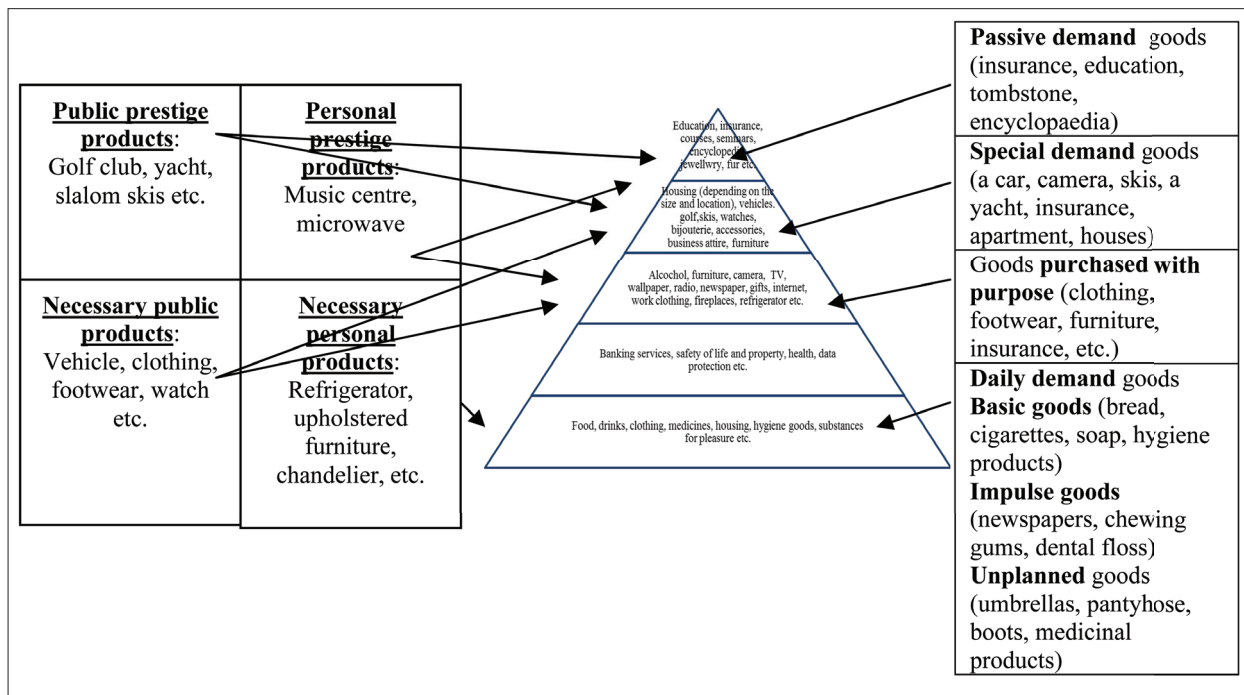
Public prestige products: Golf club, yacht, slalom skis etc.

Personal prestige products: Music centre, microwave

Necessary public products: Vehicle, clothing, footwear, watch etc.

Necessary personal products: Refrigerator, upholstered furniture, chandelier, etc.

Education, insurance, courses, seminars, encyclopedia, jewellwry, fur etc.

Housing (depending on the size and location), vehicles. golf,skis, watches, bijouterie, accessories, business attire, furniture

Alcochol, furniture, camera, TV, wallpaper, radio, newspaper, gifts, internet, work clothing, fireplaces, refrigerator etc.

Banking services, safety of life and property, health, data protection etc.

Food, drinks, clothing, medicines, housing, hygiene goods, substances for pleasure etc.

Passive demand goods (insurance, education, tombstone, encyclopaedia)

Special demand goods (a car, camera, skis, a yacht, insurance, apartment, houses)

Goods purchased with purpose (clothing, footwear, furniture, insurance, etc.)

Daily demand goods
Basic goods (bread, cigarettes, soap, hygiene products)
Impulse goods (newspapers, chewing gums, dental floss)
Unplanned goods (umbrellas, pantyhose, boots, medicinal products)